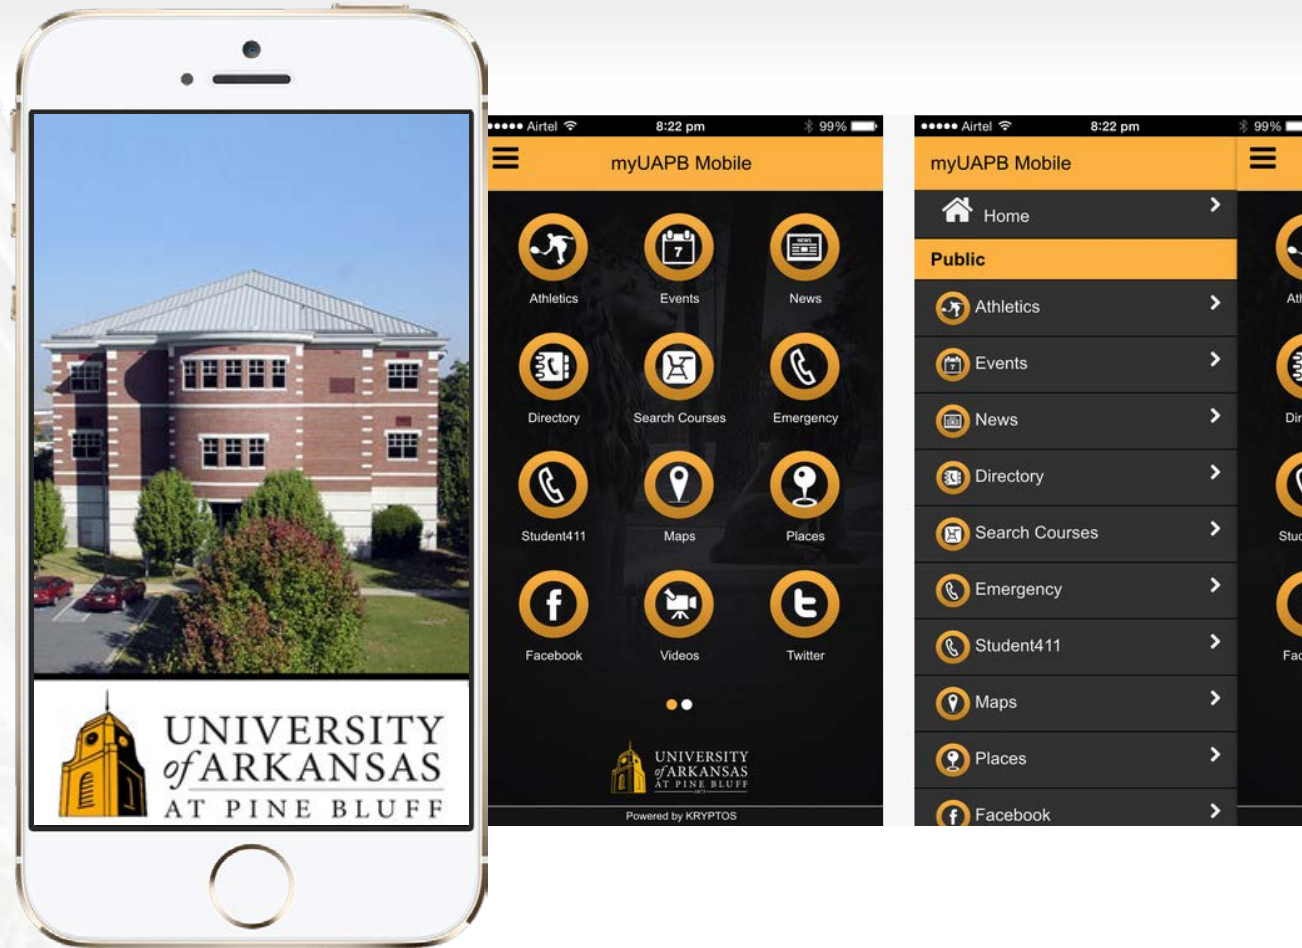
UNIVERSITY of ARKANSAS AT PINE BLUFF

••••• Airtel 8:22 pm 99%

myUAPB Mobile

Athletics
Events
News
Directory
Search Courses
Emergency
Student411
Maps
Places
Facebook
Videos
Twitter

UNIVERSITY of ARKANSAS AT PINE BLUFF

Powered by KRYPTOS

••••• Airtel 8:22 pm 99%

myUAPB Mobile

Home
Public
Athletics
Events
News
Directory
Search Courses
Emergency
Student411
Maps
Places
Facebook

Atl
Dir
Stu
Fac